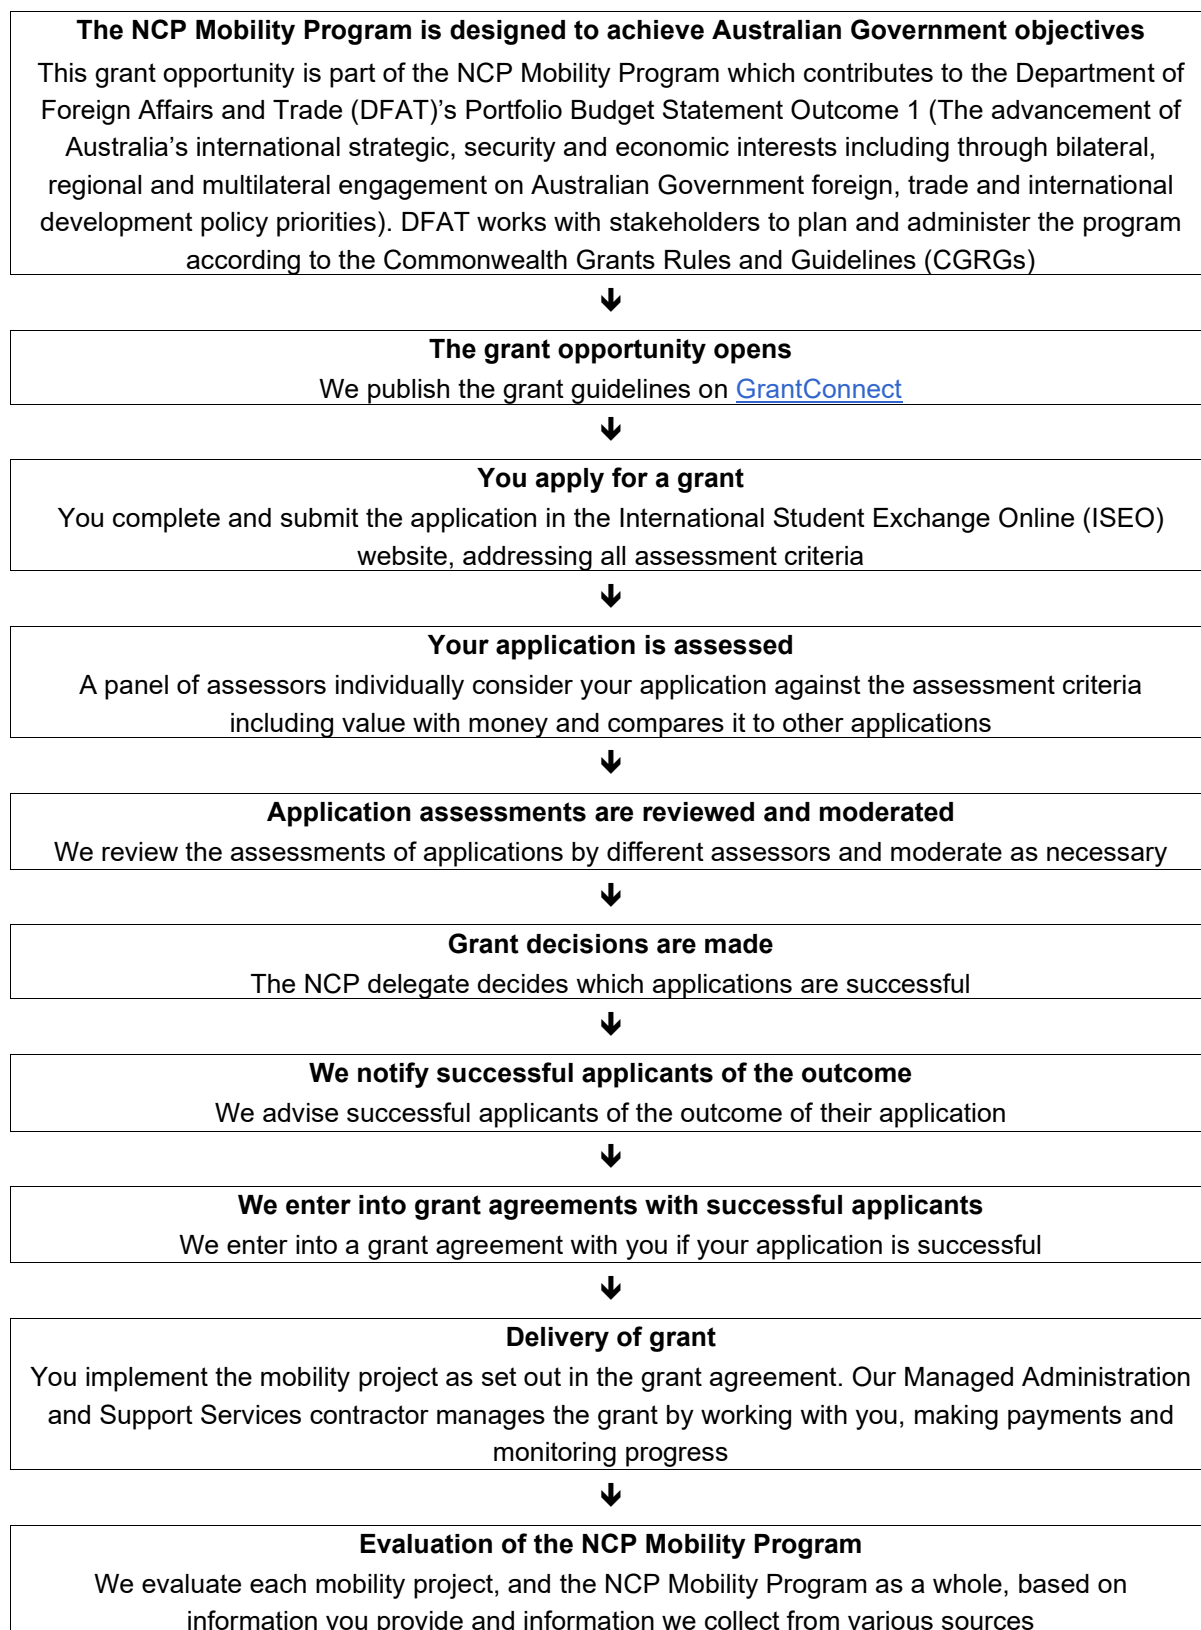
**The NCP Mobility Program is designed to achieve Australian Government objectives**
This grant opportunity is part of the NCP Mobility Program which contributes to the Department of Foreign Affairs and Trade (DFAT)'s Portfolio Budget Statement Outcome 1 (The advancement of Australia's international strategic, security and economic interests including through bilateral, regional and multilateral engagement on Australian Government foreign, trade and international development policy priorities). DFAT works with stakeholders to plan and administer the program according to the Commonwealth Grants Rules and Guidelines (CGRGs)

↓

**The grant opportunity opens**
We publish the grant guidelines on GrantConnect

↓

**You apply for a grant**
You complete and submit the application in the International Student Exchange Online (ISEO) website, addressing all assessment criteria

↓

**Your application is assessed**
A panel of assessors individually consider your application against the assessment criteria including value with money and compares it to other applications

↓

**Application assessments are reviewed and moderated**
We review the assessments of applications by different assessors and moderate as necessary

↓

**Grant decisions are made**
The NCP delegate decides which applications are successful

↓

**We notify successful applicants of the outcome**
We advise successful applicants of the outcome of their application

↓

**We enter into grant agreements with successful applicants**
We enter into a grant agreement with you if your application is successful

↓

**Delivery of grant**
You implement the mobility project as set out in the grant agreement. Our Managed Administration and Support Services contractor manages the grant by working with you, making payments and monitoring progress

↓

**Evaluation of the NCP Mobility Program**
We evaluate each mobility project, and the NCP Mobility Program as a whole, based on information you provide and information we collect from various sources